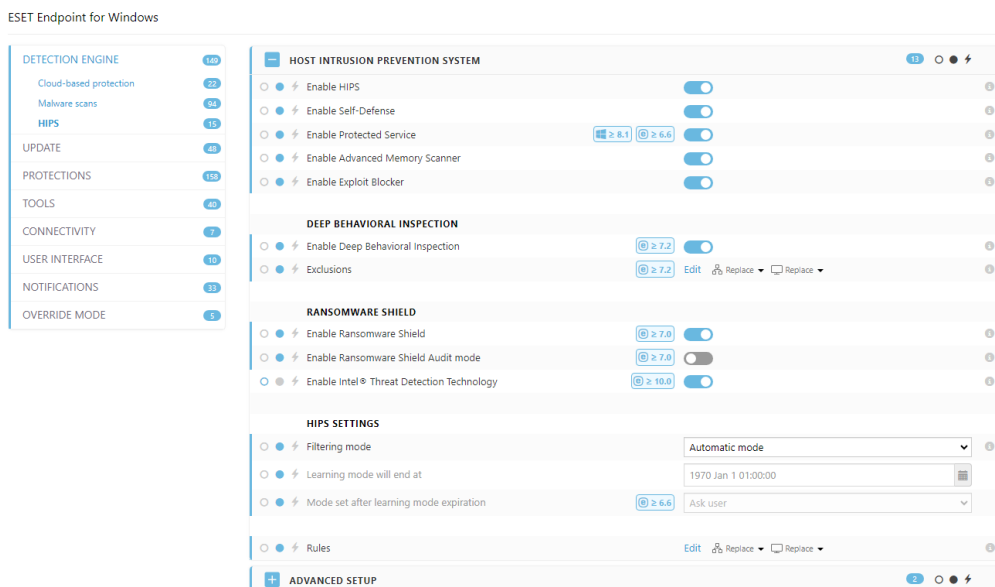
ESET Endpoint for Windows

DETECTION ENGINE 149
Cloud-based protection 22
Malware scans 94
HIPS 15
UPDATE 48
PROTECTIONS 158
TOOLS 40
CONNECTIVITY 7
USER INTERFACE 10
NOTIFICATIONS 33
OVERRIDE MODE 5

HOST INTRUSION PREVENTION SYSTEM 13

Enable HIPS
Enable Self-Defense
Enable Protected Service ≥ 8.1 ≥ 6.6
Enable Advanced Memory Scanner
Enable Exploit Blocker

DEEP BEHAVIORAL INSPECTION

Enable Deep Behavioral Inspection ≥ 7.2
Exclusions ≥ 7.2 Edit Replace Replace

RANSOMWARE SHIELD

Enable Ransomware Shield ≥ 7.0
Enable Ransomware Shield Audit mode ≥ 7.0
Enable Intel® Threat Detection Technology ≥ 10.0

HIPS SETTINGS

Filtering mode Automatic mode
Learning mode will end at 1970 Jan 1 01:00:00
Mode set after learning mode expiration ≥ 6.6 Ask user

Rules Edit Replace Replace

ADVANCED SETUP 2